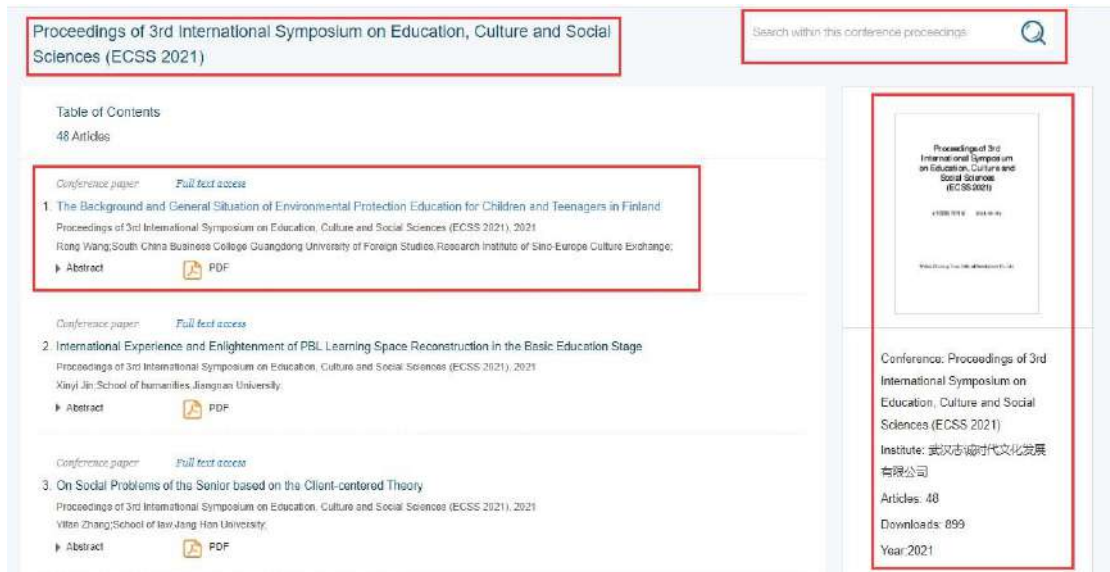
Proceedings of 3rd International Symposium on Education, Culture and Social Sciences (ECSS 2021)

Search within this conference proceedings

Table of Contents
48 Articles

Conference paper Full text access
1. The Background and General Situation of Environmental Protection Education for Children and Teenagers in Finland
Proceedings of 3rd International Symposium on Education, Culture and Social Sciences (ECSS 2021), 2021
Rong Wang;South China Business College Guangdong University of Foreign Studies;Research Institute of Sino-Europe Culture Exchange;
▸ Abstract PDF

Conference paper Full text access
2. International Experience and Enlightenment of PBL Learning Space Reconstruction in the Basic Education Stage
Proceedings of 3rd International Symposium on Education, Culture and Social Sciences (ECSS 2021), 2021
Xinyi Jin;School of humanities Jiangnan University;
▸ Abstract PDF

Conference paper Full text access
3. On Social Problems of the Senior based on the Client-centered Theory
Proceedings of 3rd International Symposium on Education, Culture and Social Sciences (ECSS 2021), 2021
Yifan Zhang;School of law Jiang Han University;
▸ Abstract PDF

Proceedings of 3rd International Symposium on Education, Culture and Social Sciences (ECSS 2021)

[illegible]

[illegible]

Conference: Proceedings of 3rd International Symposium on Education, Culture and Social Sciences (ECSS 2021)
Institute: 武汉志诚时代文化发展有限公司
Articles: 48
Downloads: 899
Year:2021